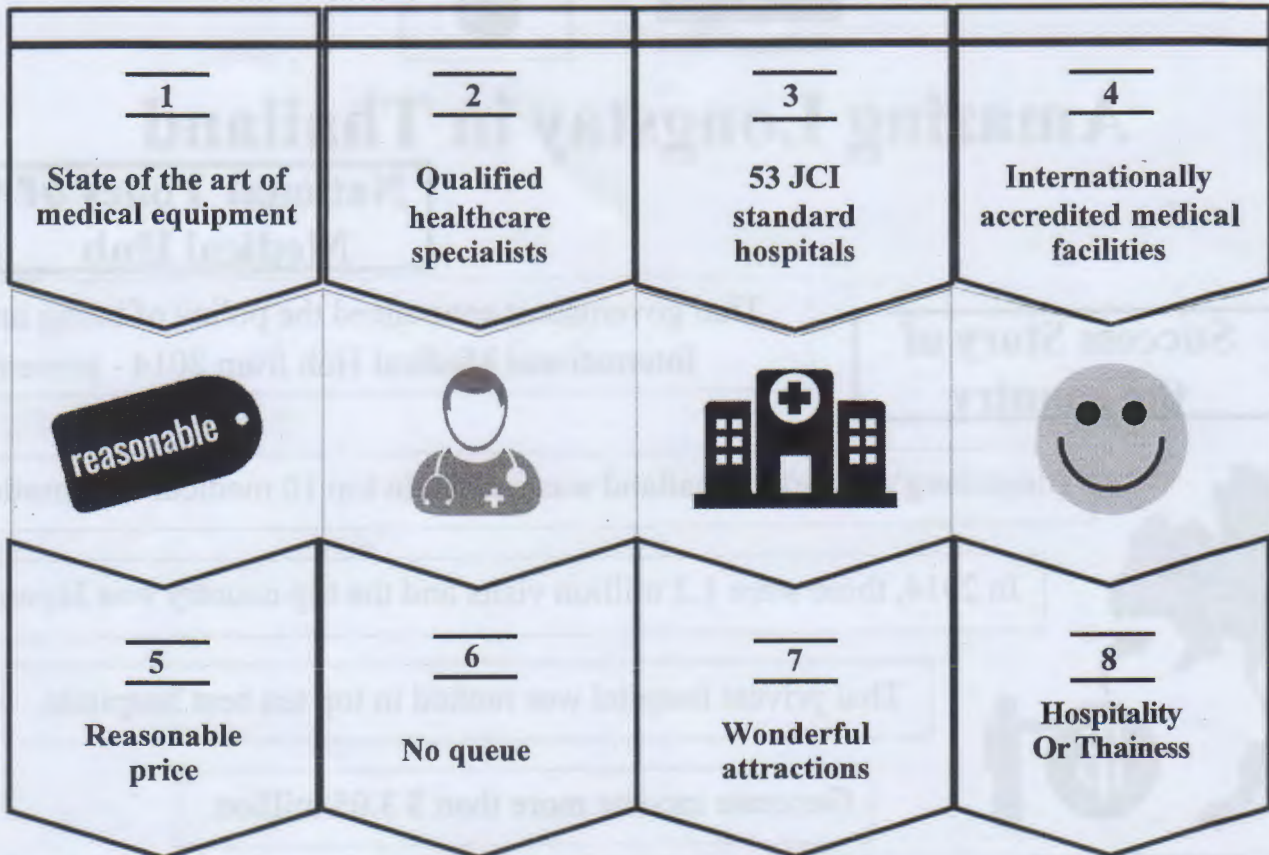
1
State of the art of medical equipment

2
Qualified healthcare specialists

3
53 JCI standard hospitals

4
Internationally accredited medical facilities

reasonable

5
Reasonable price

6
No queue

7
Wonderful attractions

8
Hospitality Or Thainess